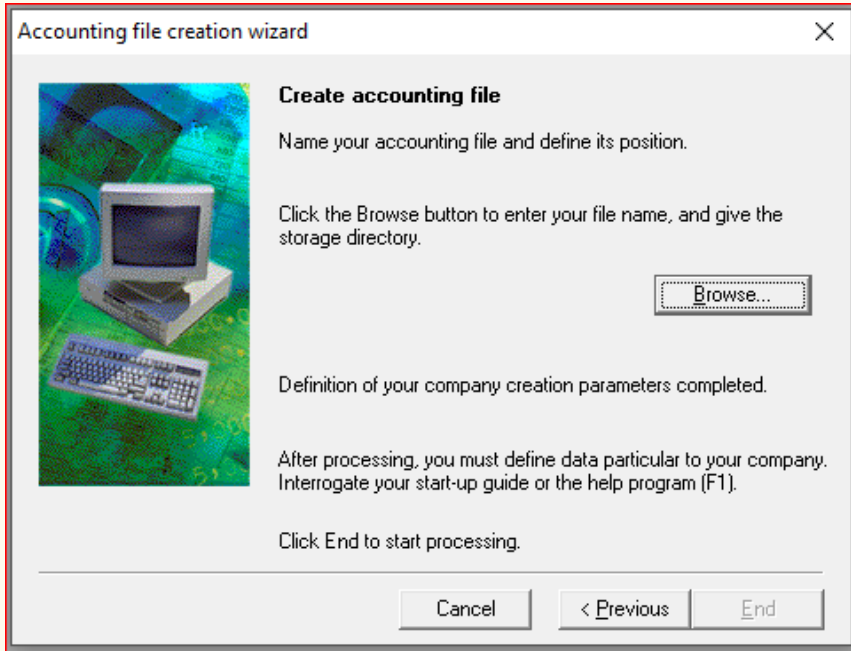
Accounting file creation wizard

×

Create accounting file

Name your accounting file and define its position.

Click the Browse button to enter your file name, and give the storage directory.

Browse...

Definition of your company creation parameters completed.

After processing, you must define data particular to your company. Interrogate your start-up guide or the help program (F1).

Click End to start processing.

Cancel

< Previous

End